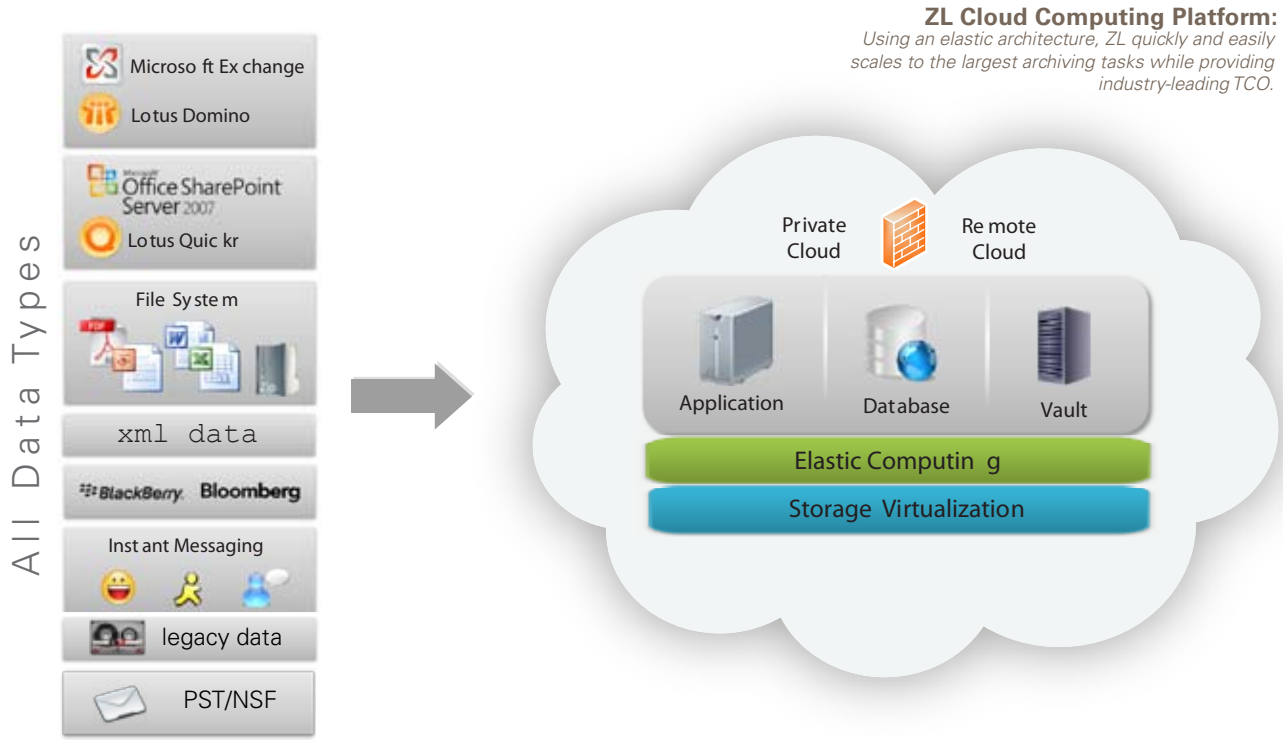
ZL Cloud Computing Platform:
Using an elastic architecture, ZL quickly and easily scales to the largest archiving tasks while providing industry-leading TCO.

All Data Types

Microso ft Ex change
Lotus Domino

Microsoft Office SharePoint Server 2007
Lotus Quic kr

File Sy ste m

xml data

BlackBerry. Bloomberg

Inst ant Messaging

legacy data

PST/NSF

Private Cloud
Re mote Cloud

Application
Database
Vault

Elastic Computin g

Storage Virtualization